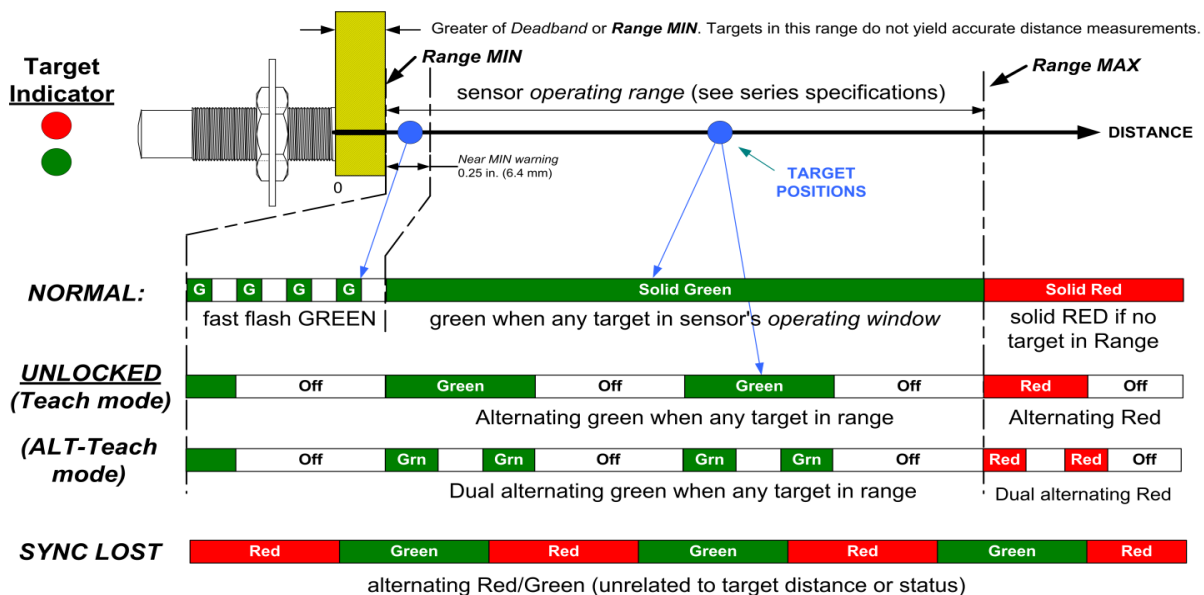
Greater of *Deadband* or ***Range MIN***. Targets in this range do not yield accurate distance measurements.

**Target Indicator**

***Range MIN***

***Range MAX***

sensor *operating range* (see series specifications)

DISTANCE

0

*Near MIN warning*
0.25 in. (6.4 mm)

TARGET POSITIONS

***NORMAL:***

| G | | G | | G | | G | | Solid Green | Solid Red |
|---|---|---|---|---|---|---|---|---|---|

fast flash GREEN

green when any target in sensor's *operating window*

solid RED if no target in Range

***UNLOCKED (Teach mode)***

| | Off | Green | Off | Green | Off | Red | Off |
|---|---|---|---|---|---|---|---|

Alternating green when any target in range

Alternating Red

***(ALT-Teach mode)***

| | Off | Grn | | Grn | Off | Grn | | Grn | Off | Red | | Red | Off |
|---|---|---|---|---|---|---|---|---|---|---|---|---|---|

Dual alternating green when any target in range

Dual alternating Red

***SYNC LOST***

| Red | Green | Red | Green | Red | Green | Red |
|---|---|---|---|---|---|---|

alternating Red/Green (unrelated to target distance or status)